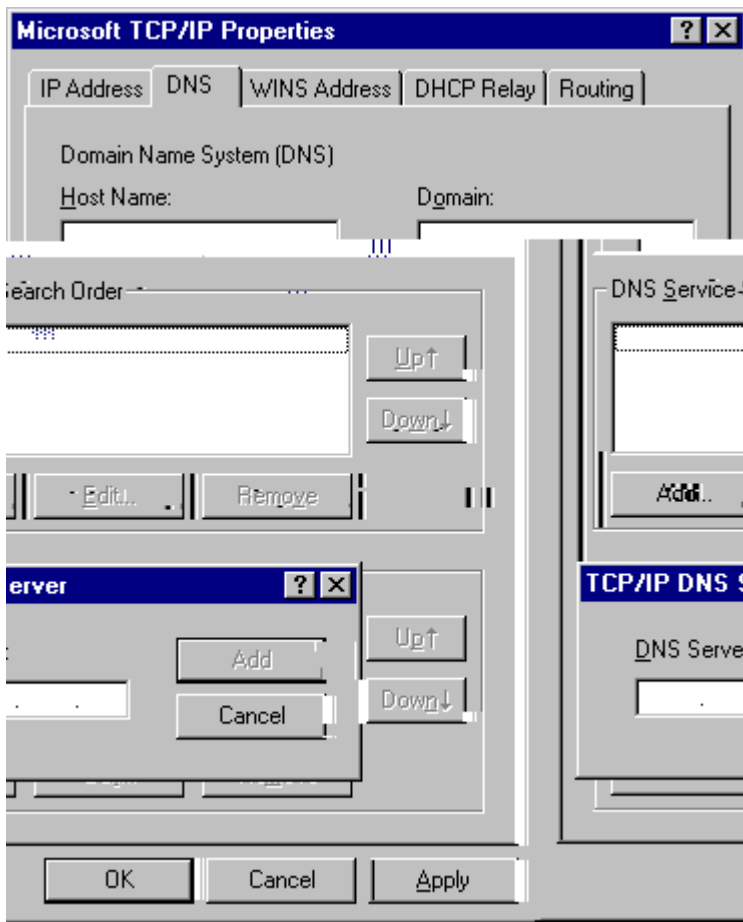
Microsoft TCP/IP Properties
?
IP Address
DNS
WINS Address
DHCP Relay
Routing

Domain Name System (DNS)
Host Name:
Domain:

earch Order
Up↑
Down↓
Edit...
Remove

DNS Service
Add...

erver
?
Add
Cancel
Up↑
Down↓

TCP/IP DNS S
DNS Serve

OK
Cancel
Apply